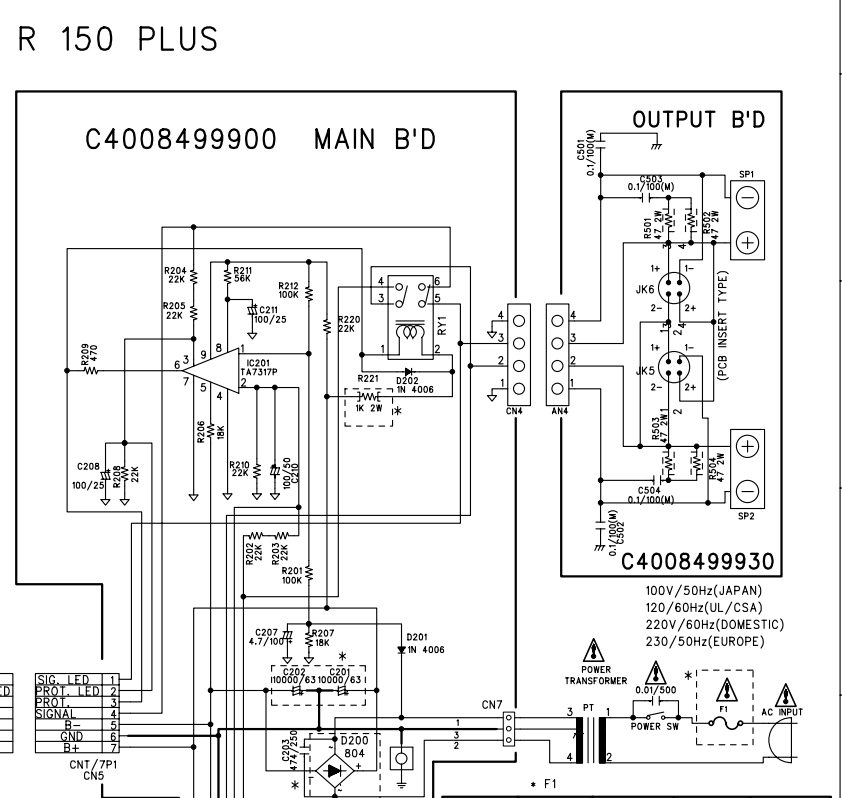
R 150 PLUS

C4008499900 MAIN B'D

OUTPUT B'D

C501 0.1/100(M)

C503 0.1/100(M)

SP1

R501 47 2W

R502 47 2W

JK6

(PCB INSERT TYPE)

JK5

R503 47 2W

R504 47 2W

C504 0.1/100(M)

SP2

C502 0.1/100(M)

C4008499930

R204 22K

R205 22K

R211 56K

C211 100/25

R212 100K

R220 22K

RY1

R209 470

IC201 TA7317P

R221 1K 2W

D202 1N 4006

R206 18K

R210 22K

C210 100/50

C208 100/25

R208 22K

R202 22K

R203 22K

R201 100K

CN4

AN4

100V/50Hz(JAPAN)
120/60Hz(UL/CSA)
220V/60Hz(DOMESTIC)
230/50Hz(EUROPE)

C207 4.7/100

R207 18K

D201 1N 4006

C202 10000/63

C201 10000/63

POWER TRANSFORMER

0.01/500

CN7

PT

POWER SW

F1

AC INPUT

C203 47/250

D200 804

| SIG. LED | 1 |
|---|---|
| PROT. LED | 2 |
| PROT. | 3 |
| SIGNAL | 4 |
| B- | 5 |
| GND | 6 |
| B+ | 7 |

CNT/7P1
CN5

* F1